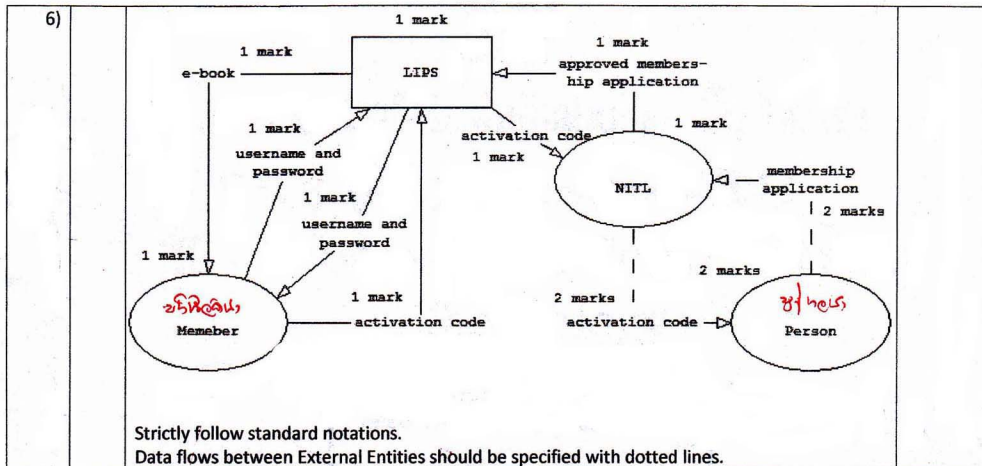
6)

1 mark

1 mark

e-book

LIPS

1 mark

approved membership application

1 mark

username and password

activation code

1 mark

1 mark

NITL

membership application

1 mark

username and password

2 marks

1 mark

2 marks

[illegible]

1 mark

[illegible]

Memeber

activation code

2 marks

activation code

Person

Strictly follow standard notations.
Data flows between External Entities should be specified with dotted lines.